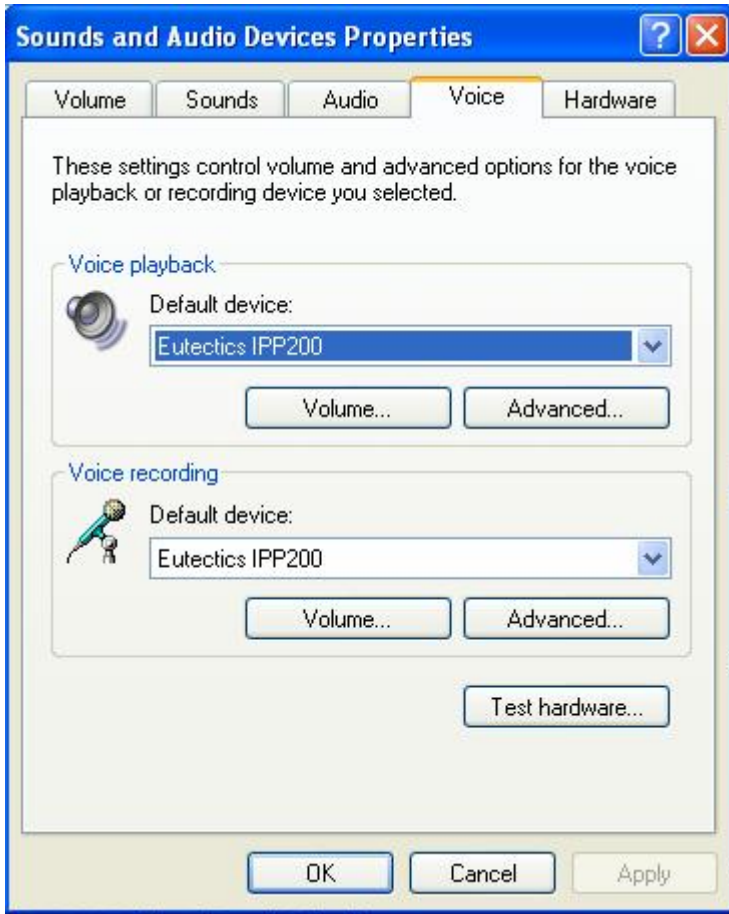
Sounds and Audio Devices Properties

?

Volume | Sounds | Audio | Voice | Hardware

These settings control volume and advanced options for the voice playback or recording device you selected.

Voice playback

Default device:

Eutectics IPP200

Volume...

Advanced...

Voice recording

Default device:

Eutectics IPP200

Volume...

Advanced...

Test hardware...

OK

Cancel

Apply